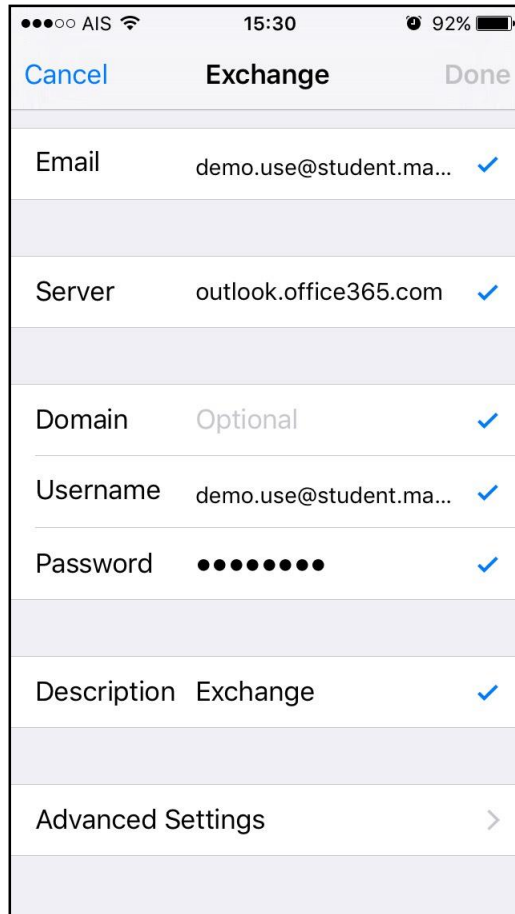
●●●○○ AIS 15:30 92%

Cancel Exchange Done

Email demo.use@student.ma...

Server outlook.office365.com

Domain Optional

Username demo.use@student.ma...

Password ●●●●●●●●

Description Exchange

Advanced Settings